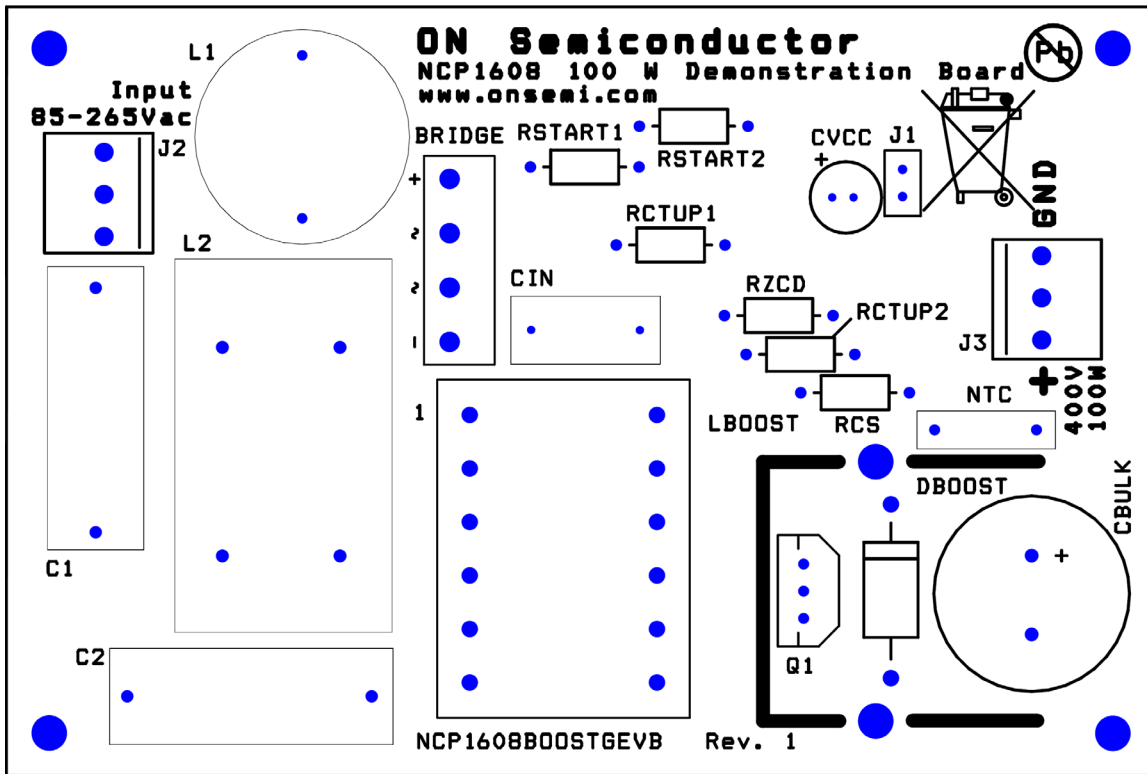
ON Semiconductor
NCP1608 100 W Demonstration Board
www.onsemi.com

Pb

L1

Input
85-265Vac

J2

BRIDGE

+
~
~
-

RSTART1

RSTART2

CVCC
+

J1

GND

RCTUP1

L2

CIN

RZCD

RCTUP2

J3

+
400V
100W

NTC

1

LBOOST

RCS

DBOOST

CBULK
+

C1

Q1

C2

NCP1608BOOSTGEVB

Rev. 1